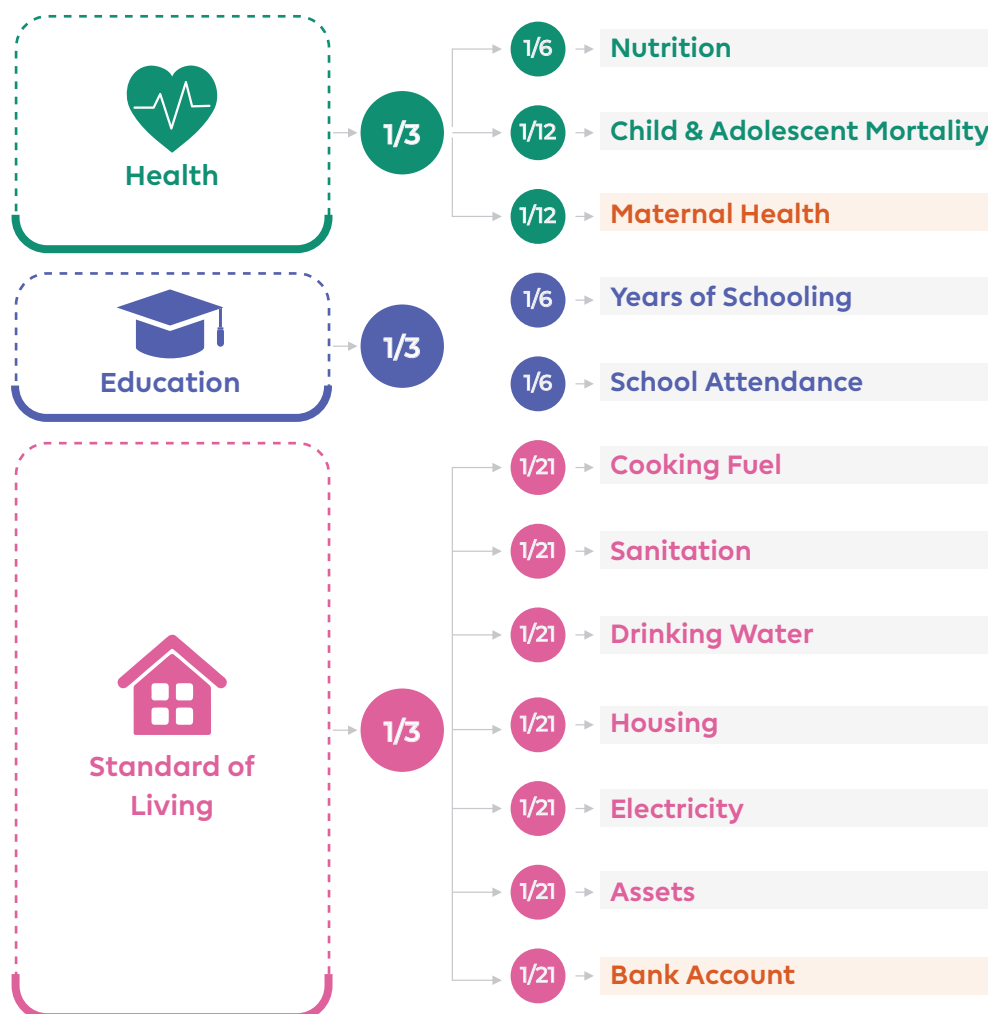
Health

1/3

1/6 Nutrition

1/12 Child & Adolescent Mortality

1/12 Maternal Health

Education

1/3

1/6 Years of Schooling

1/6 School Attendance

Standard of Living

1/3

1/21 Cooking Fuel

1/21 Sanitation

1/21 Drinking Water

1/21 Housing

1/21 Electricity

1/21 Assets

1/21 Bank Account